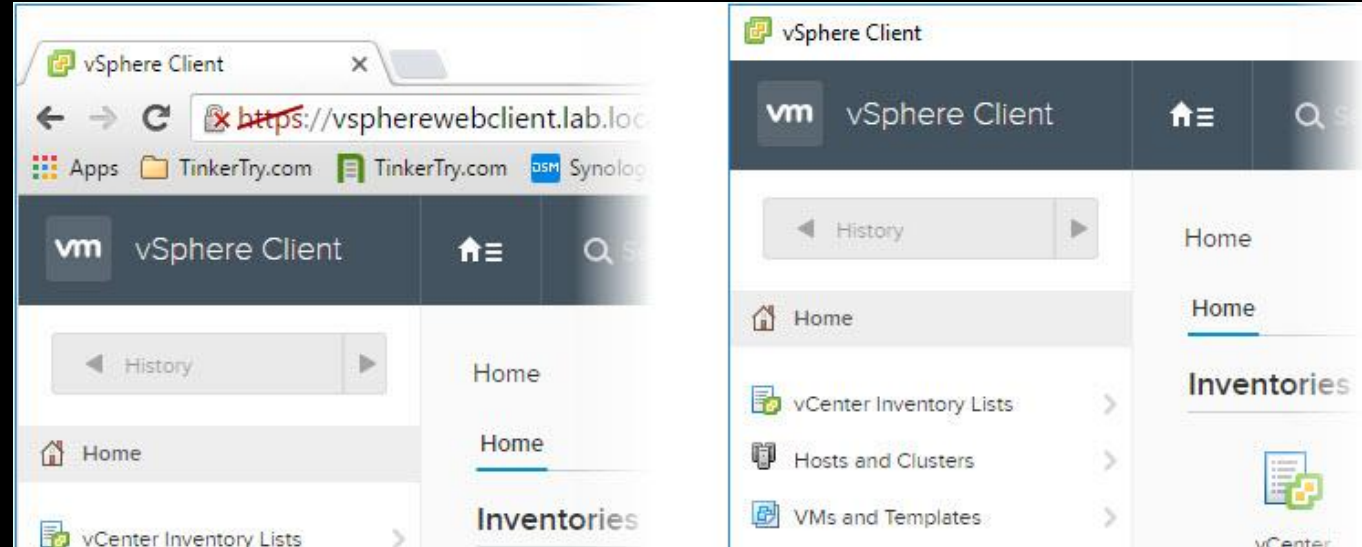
vSphere Client

https://vspherewebclient.lab.loc

Apps TinkerTry.com TinkerTry.com DSM Synolog

vm vSphere Client

History

Home

Home

Home

Inventories

vCenter Inventory Lists

vSphere Client

vm vSphere Client

History

Home

Home

Home

Inventories

vCenter Inventory Lists

Hosts and Clusters

VMs and Templates

vCenter